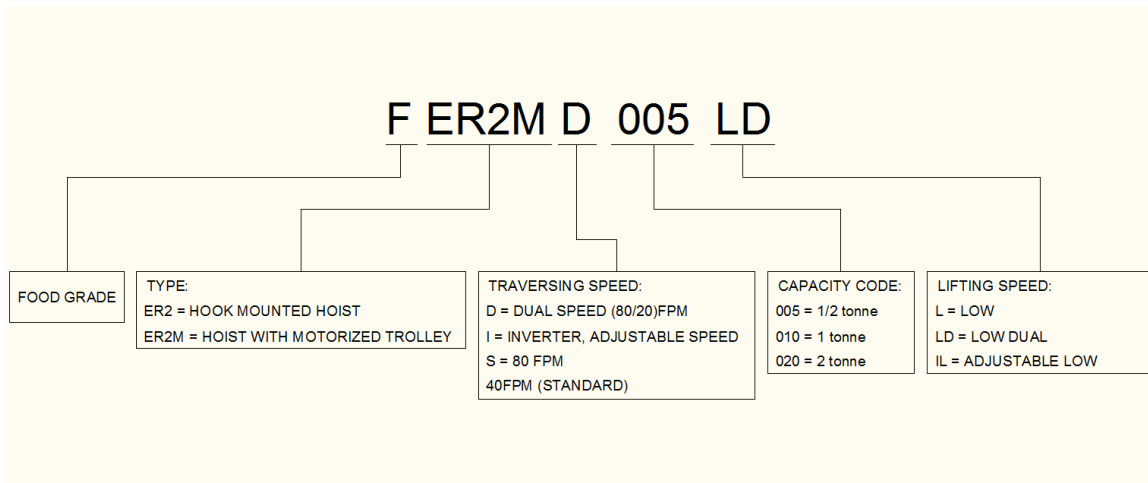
F ER2M D 005 LD

FOOD GRADE

TYPE:
ER2 = HOOK MOUNTED HOIST
ER2M = HOIST WITH MOTORIZED TROLLEY

TRAVERSING SPEED:
D = DUAL SPEED (80/20)FPM
I = INVERTER, ADJUSTABLE SPEED
S = 80 FPM
40FPM (STANDARD)

CAPACITY CODE:
005 = 1/2 tonne
010 = 1 tonne
020 = 2 tonne

LIFTING SPEED:
L = LOW
LD = LOW DUAL
IL = ADJUSTABLE LOW